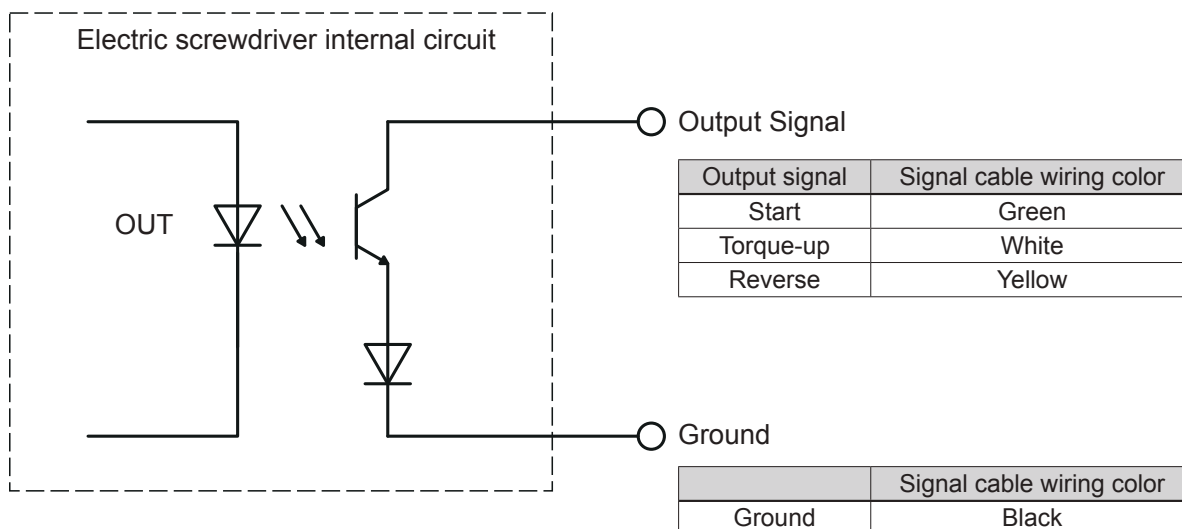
Electric screwdriver internal circuit

OUT

Output Signal

| Output signal | Signal cable wiring color |
|---|---|
| Start | Green |
| Torque-up | White |
| Reverse | Yellow |

Ground

| | Signal cable wiring color |
|---|---|
| Ground | Black |